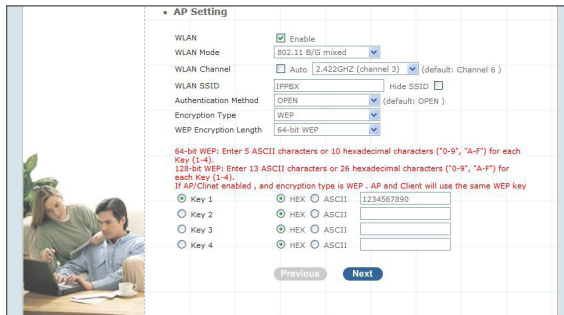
• AP Setting

WLAN | Enable
WLAN Mode | 802.11 B/G mixed
WLAN Channel | Auto 2.422GHZ (channel 3) (default: Channel 6 )
WLAN SSID | IPPBX Hide SSID
Authentication Method | OPEN (default: OPEN )
Encryption Type | WEP
WEP Encryption Length | 64-bit WEP

64-bit WEP: Enter 5 ASCII characters or 10 hexadecimal characters ("0-9", "A-F") for each Key (1-4).
128-bit WEP: Enter 13 ASCII characters or 26 hexadecimal characters ("0-9", "A-F") for each Key (1-4).
If AP/Clinet enabled , and encryption type is WEP . AP and Client will use the same WEP key

Key 1 HEX ASCII 1234567890
Key 2 HEX ASCII
Key 3 HEX ASCII
Key 4 HEX ASCII

Previous Next